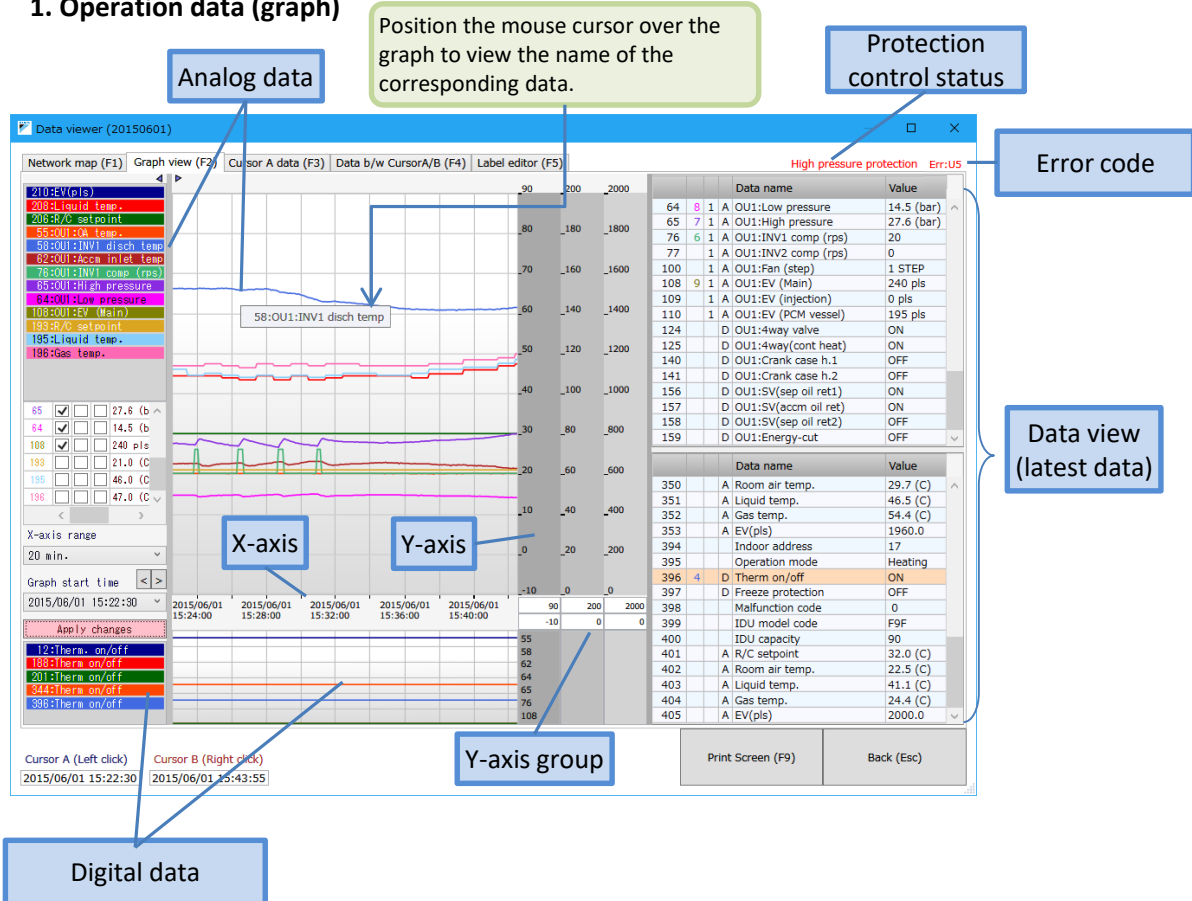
1. Operation data (graph)

Position the mouse cursor over the graph to view the name of the corresponding data.

Analog data

Protection control status

Data viewer (20150601)

Network map (F1) | Graph view (F2) | Cursor A data (F3) | Data b/w CursorA/B (F4) | Label editor (F5)

High pressure protection Err:U5

Error code

210:EV(pls)
208:Liquid temp.
206:R/C setpoint
55:OU1:OA temp.
58:OU1:INV1 disch temp
62:OU1:Accm inlet temp
76:OU1:INV1 comp (rps)
65:OU1:High pressure
64:OU1:Low pressure
108:OU1:EV (Main)
193:R/C setpoint
195:Liquid temp.
196:Gas temp.

| | | | | |
|---|---|---|---|---|
| 65 | ☑ | ☐ | ☐ | 27.6 (b |
| 64 | ☑ | ☐ | ☐ | 14.5 (b |
| 108 | ☑ | ☐ | ☐ | 240 pls |
| 193 | ☐ | ☐ | ☐ | 21.0 (C |
| 195 | ☐ | ☐ | ☐ | 46.0 (C |
| 196 | ☐ | ☐ | ☐ | 47.0 (C |

X-axis range
20 min.
Graph start time < >
2015/06/01 15:22:30
Apply changes

12:Therm. on/off
188:Therm on/off
201:Therm on/off
344:Therm on/off
396:Therm on/off

58:OU1:INV1 disch temp

90 200 2000
80 180 1800
70 160 1600
60 140 1400
50 120 1200
40 100 1000
30 80 800
20 60 600
10 40 400
0 20 200
-10 0 0

X-axis

Y-axis

2015/06/01 15:24:00
2015/06/01 15:28:00
2015/06/01 15:32:00
2015/06/01 15:36:00
2015/06/01 15:40:00

| 90 | 200 | 2000 |
|---|---|---|
| -10 | 0 | 0 |

55
58
62
64
65
76
108

| | | | | Data name | Value |
|---|---|---|---|---|---|
| 64 | 8 | 1 | A | OU1:Low pressure | 14.5 (bar) |
| 65 | 7 | 1 | A | OU1:High pressure | 27.6 (bar) |
| 76 | 6 | 1 | A | OU1:INV1 comp (rps) | 20 |
| 77 | | 1 | A | OU1:INV2 comp (rps) | 0 |
| 100 | | 1 | A | OU1:Fan (step) | 1 STEP |
| 108 | 9 | 1 | A | OU1:EV (Main) | 240 pls |
| 109 | | 1 | A | OU1:EV (injection) | 0 pls |
| 110 | | 1 | A | OU1:EV (PCM vessel) | 195 pls |
| 124 | | | D | OU1:4way valve | ON |
| 125 | | | D | OU1:4way(cont heat) | ON |
| 140 | | | D | OU1:Crank case h.1 | OFF |
| 141 | | | D | OU1:Crank case h.2 | OFF |
| 156 | | | D | OU1:SV(sep oil ret1) | ON |
| 157 | | | D | OU1:SV(accm oil ret) | ON |
| 158 | | | D | OU1:SV(sep oil ret2) | OFF |
| 159 | | | D | OU1:Energy-cut | OFF |

| | | | Data name | Value |
|---|---|---|---|---|
| 350 | | A | Room air temp. | 29.7 (C) |
| 351 | | A | Liquid temp. | 46.5 (C) |
| 352 | | A | Gas temp. | 54.4 (C) |
| 353 | | A | EV(pls) | 1960.0 |
| 394 | | | Indoor address | 17 |
| 395 | | | Operation mode | Heating |
| 396 | 4 | D | Therm on/off | ON |
| 397 | | D | Freeze protection | OFF |
| 398 | | | Malfunction code | 0 |
| 399 | | | IDU model code | F9F |
| 400 | | | IDU capacity | 90 |
| 401 | | A | R/C setpoint | 32.0 (C) |
| 402 | | A | Room air temp. | 22.5 (C) |
| 403 | | A | Liquid temp. | 41.1 (C) |
| 404 | | A | Gas temp. | 24.4 (C) |
| 405 | | A | EV(pls) | 2000.0 |

Data view (latest data)

Y-axis group

Print Screen (F9)
Back (Esc)

Cursor A (Left click) Cursor B (Right click)
2015/06/01 15:22:30 2015/06/01 15:43:55

Digital data